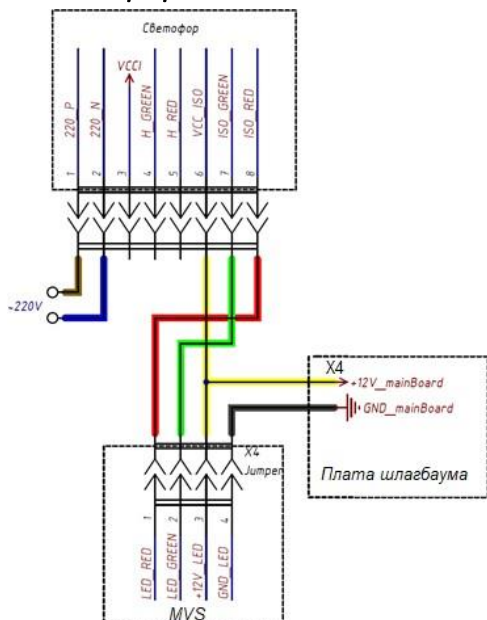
Светофор

VCCI

220_P
220_N
H_GREEN
H_RED
VCC_ISO
ISO_GREEN
ISO_RED

1 2 3 4 5 6 7 8

~220V

X4
+12V_mainBoard
GND_mainBoard

Плата шлагбаума

X4
Jumper

1 2 3 4

LED_RED
LED_GREEN
+12V_LED
GND_LED

MVS